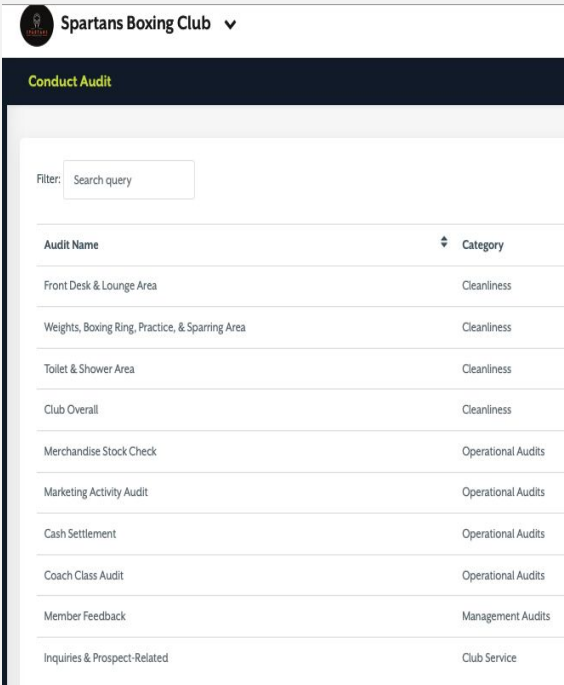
Spartans Boxing Club

Conduct Audit

Filter: Search query

| Audit Name | Category |
|---|---|
| Front Desk & Lounge Area | Cleanliness |
| Weights, Boxing Ring, Practice, & Sparring Area | Cleanliness |
| Toilet & Shower Area | Cleanliness |
| Club Overall | Cleanliness |
| Merchandise Stock Check | Operational Audits |
| Marketing Activity Audit | Operational Audits |
| Cash Settlement | Operational Audits |
| Coach Class Audit | Operational Audits |
| Member Feedback | Management Audits |
| Inquiries & Prospect-Related | Club Service |